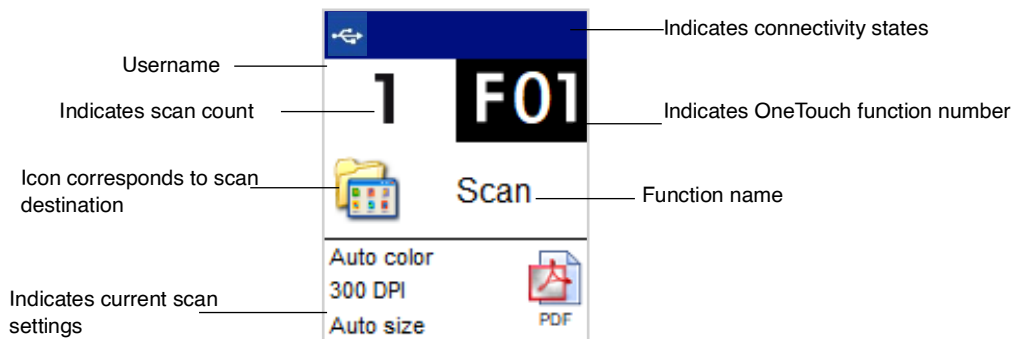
Indicates connectivity states

Username

1

F01

Indicates scan count

Indicates OneTouch function number

Icon corresponds to scan destination

Scan

Function name

Auto color
300 DPI
Auto size

PDF

Indicates current scan settings